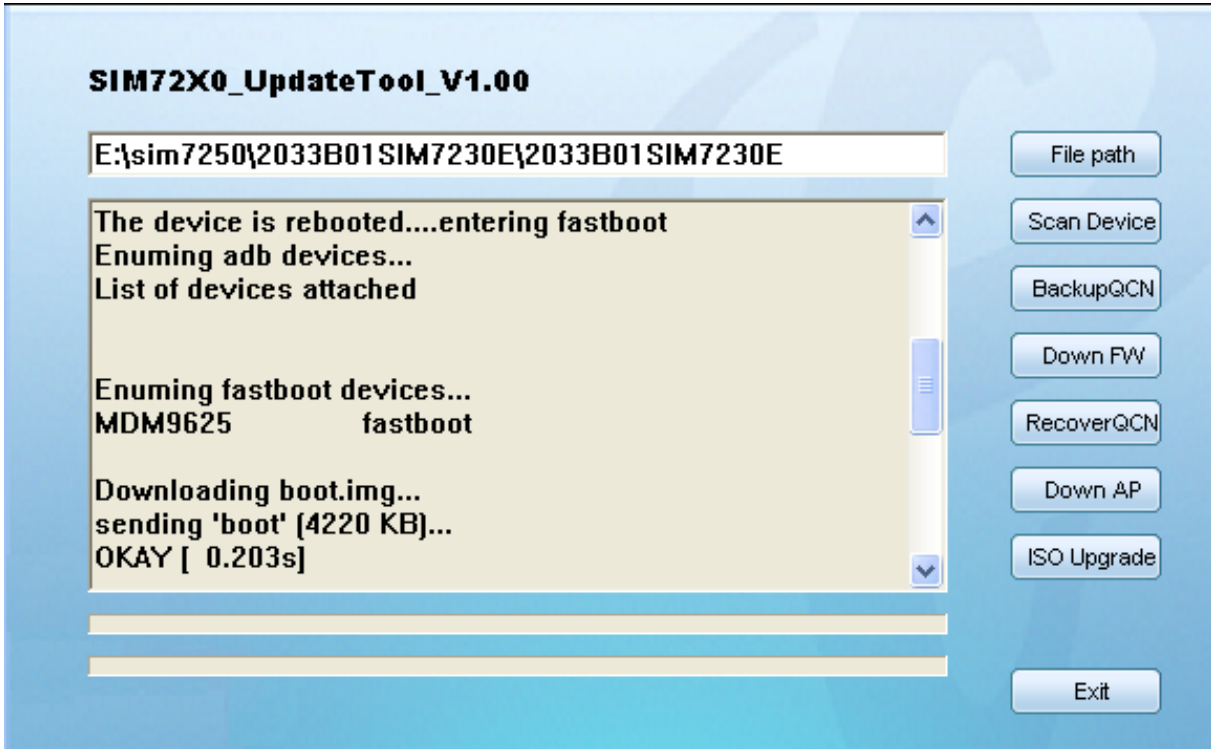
SIM72X0_UpdateTool_V1.00

E:\sim7250\2033B01SIM7230E\2033B01SIM7230E

File path

The device is rebooted....entering fastboot
Enuming adb devices...
List of devices attached

Enuming fastboot devices...
MDM9625 fastboot

Downloading boot.img...
sending 'boot' (4220 KB)...
OKAY [ 0.203s]

Scan Device

BackupQCN

Down FW

RecoverQCN

Down AP

ISO Upgrade

Exit